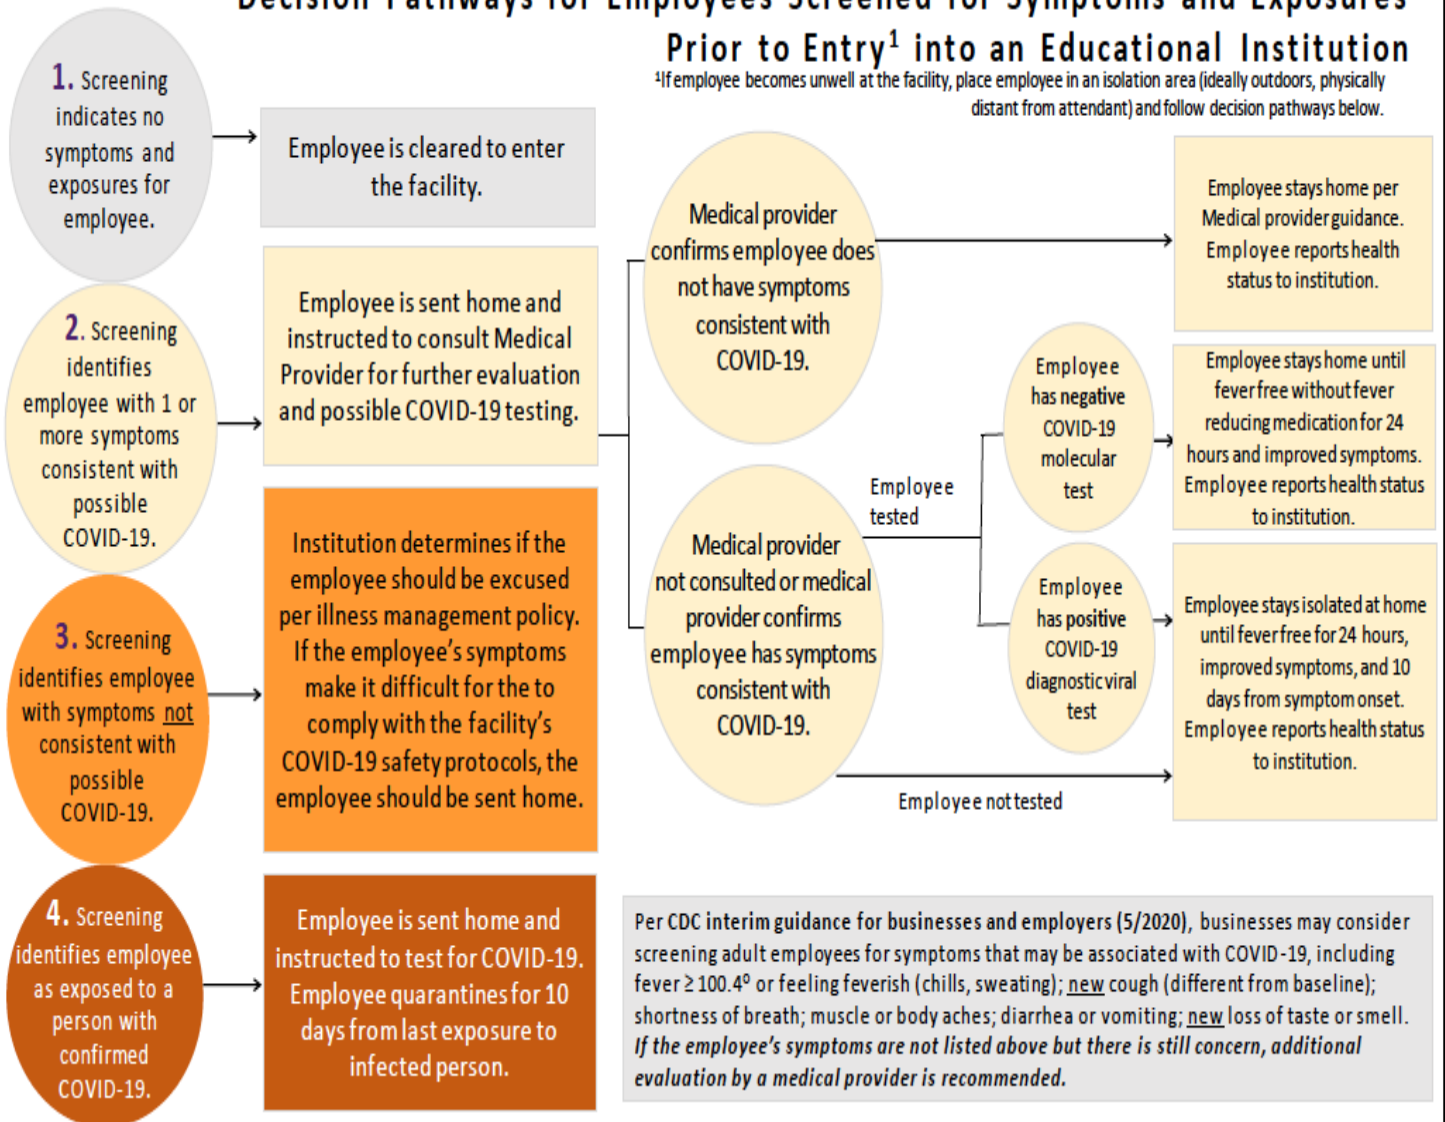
Decision Pathways for Employees Screened for Symptoms and Exposures

Prior to Entry$^1$ into an Educational Institution

$^1$If employee becomes unwell at the facility, place employee in an isolation area (ideally outdoors, physically distant from attendant) and follow decision pathways below.

1. Screening indicates no symptoms and exposures for employee.

Employee is cleared to enter the facility.

2. Screening identifies employee with 1 or more symptoms consistent with possible COVID-19.

Employee is sent home and instructed to consult Medical Provider for further evaluation and possible COVID-19 testing.

Medical provider confirms employee does not have symptoms consistent with COVID-19.

Employee stays home per Medical provider guidance. Employee reports health status to institution.

Medical provider not consulted or medical provider confirms employee has symptoms consistent with COVID-19.

Employee tested

Employee has negative COVID-19 molecular test

Employee stays home until fever free without fever reducing medication for 24 hours and improved symptoms. Employee reports health status to institution.

Employee has positive COVID-19 diagnostic viral test

Employee stays isolated at home until fever free for 24 hours, improved symptoms, and 10 days from symptom onset. Employee reports health status to institution.

Employee not tested

3. Screening identifies employee with symptoms not consistent with possible COVID-19.

Institution determines if the employee should be excused per illness management policy. If the employee's symptoms make it difficult for the to comply with the facility's COVID-19 safety protocols, the employee should be sent home.

4. Screening identifies employee as exposed to a person with confirmed COVID-19.

Employee is sent home and instructed to test for COVID-19. Employee quarantines for 10 days from last exposure to infected person.

Per CDC interim guidance for businesses and employers (5/2020), businesses may consider screening adult employees for symptoms that may be associated with COVID-19, including fever ≥ 100.4° or feeling feverish (chills, sweating); new cough (different from baseline); shortness of breath; muscle or body aches; diarrhea or vomiting; new loss of taste or smell. If the employee's symptoms are not listed above but there is still concern, additional evaluation by a medical provider is recommended.